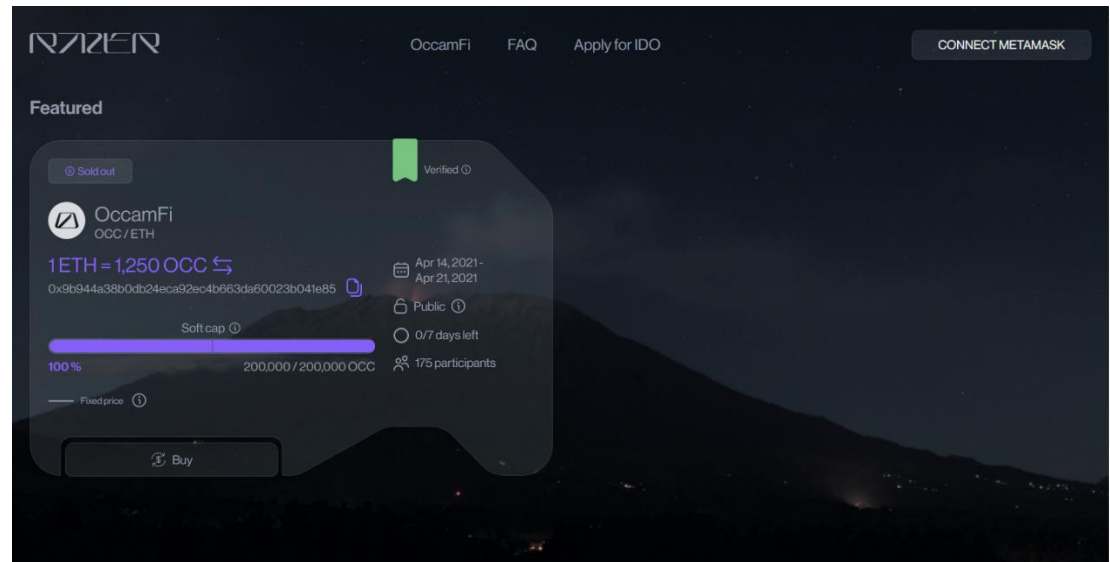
RAZER

OccamFi FAQ Apply for IDO

CONNECT METAMASK

Featured

Sold out

Verified

OccamFi
OCC / ETH

1 ETH = 1,250 OCC
0x9b944a38b0db24eca92ec4b663da60023b041e85

Apr 14, 2021 -
Apr 21, 2021

Public

0/7 days left

175 participants

Soft cap

100 %

200,000 / 200,000 OCC

Fixed price

Buy